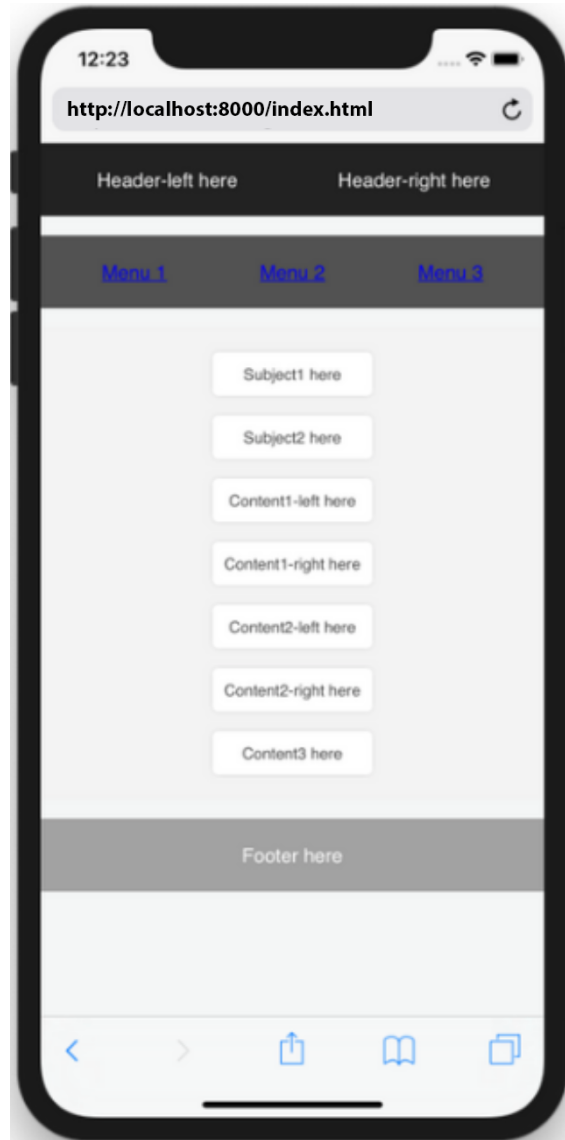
12:23

http://localhost:8000/index.html

Header-left here

Header-right here

Menu 1

Menu 2

Menu 3

Subject1 here

Subject2 here

Content1-left here

Content1-right here

Content2-left here

Content2-right here

Content3 here

Footer here